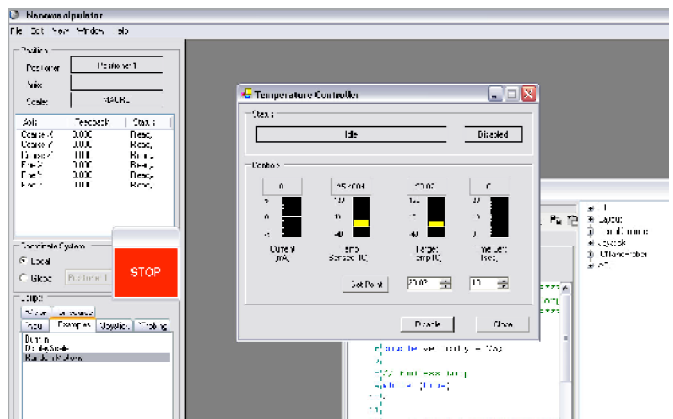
Nanomanipulator
File Edit View Window Help

Position
Positioner Positioner 1
Axis
Scale MACRO

Axis | Feedback | Status
Coarse X | 0.000 | Ready
Coarse Y | 0.000 | Ready
Coarse Z | 0.000 | Ready
Fine X | 0.000 | Ready
Fine Y | 0.000 | Ready
Fine Z | 0.000 | Ready

Coordinate System
Local
Global
Positioner 1

STOP

Script
Input Examples Joystick Tracking
Demo
DoubleScan
RandomPattern

Temperature Controller
Status
Idle
Disabled
Controls
0
25.6003
20.00
0
Current (mA)
Temp Sensor (C)
Target Temp (C)
Thermal (sec)
Set Point
20.00
10
Enable
Close

Layout
Layout